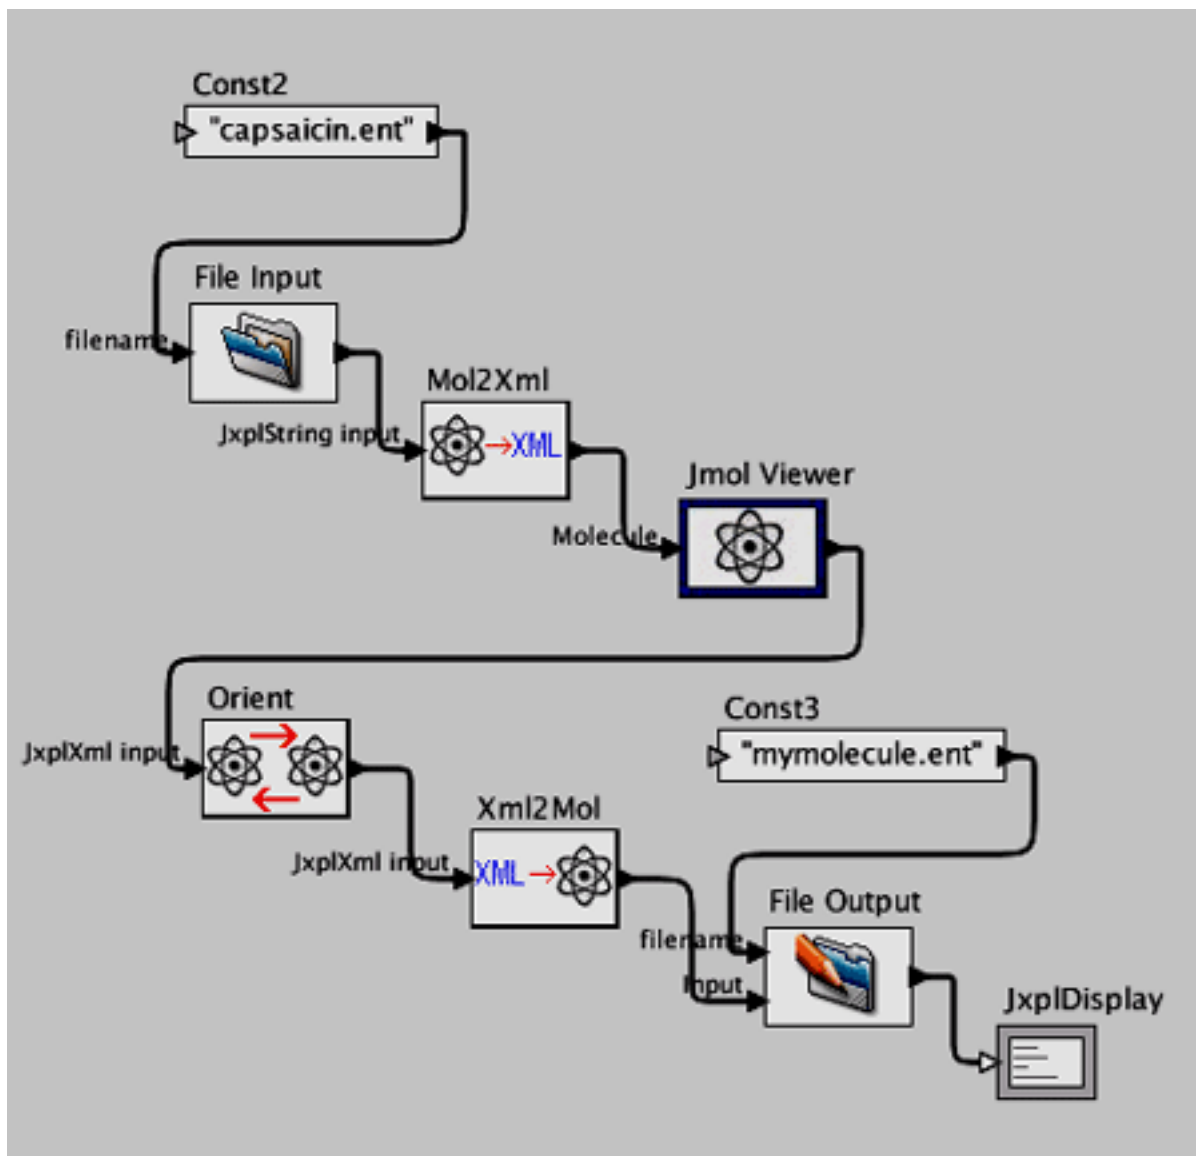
Const2

"capsaicin.ent"

File Input

filename

Mol2Xml

JxplString input

XML

Jmol Viewer

Molecule

Orient

JxplXml input

Const3

"mymolecule.ent"

Xml2Mol

JxplXml input

XML

File Output

filename

input

JxplDisplay